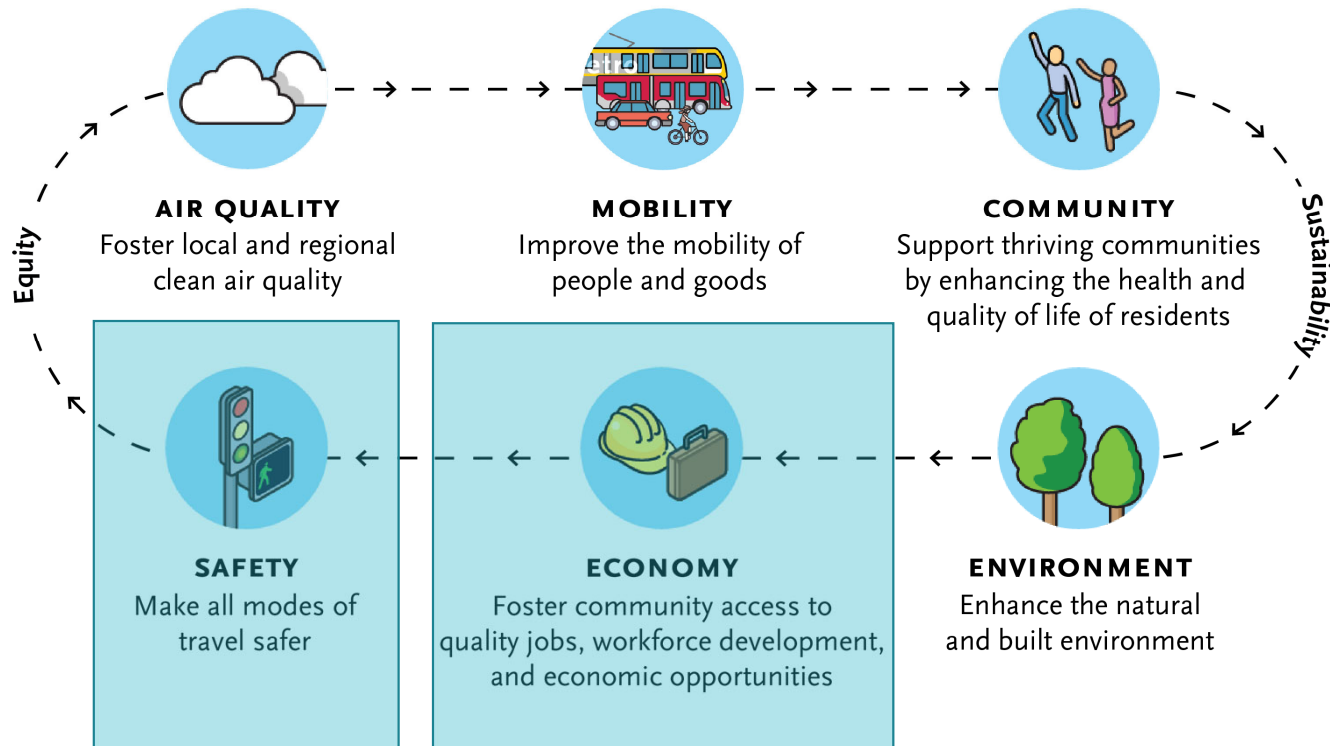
AIR QUALITY
Foster local and regional clean air quality

MOBILITY
Improve the mobility of people and goods

COMMUNITY
Support thriving communities by enhancing the health and quality of life of residents

Equity

Sustainability

SAFETY
Make all modes of travel safer

ECONOMY
Foster community access to quality jobs, workforce development, and economic opportunities

ENVIRONMENT
Enhance the natural and built environment